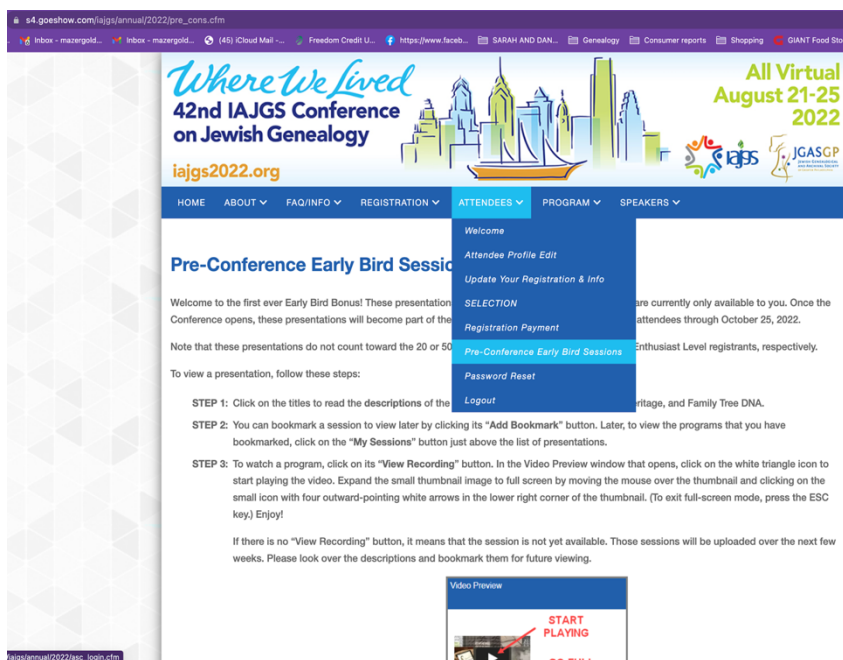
s4.goeshow.com/iajgs/annual/2022/pre_cons.cfm

Inbox - mazergold... Inbox - mazergold... (45) iCloud Mail -... Freedom Credit U... https://www.faceb... SARAH AND DAN... Genealogy Consumer reports Shopping GIANT Food Sto

Where We Lived
42nd IAJGS Conference on Jewish Genealogy
iajgs2022.org

All Virtual
August 21-25
2022

iajgs JGASGP

HOME ABOUT FAQ/INFO REGISTRATION ATTENDEES PROGRAM SPEAKERS

Welcome
Attendee Profile Edit
Update Your Registration & Info
SELECTION
Registration Payment
Pre-Conference Early Bird Sessions
Password Reset
Logout

Pre-Conference Early Bird Sessio

Welcome to the first ever Early Bird Bonus! These presentation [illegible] are currently only available to you. Once the Conference opens, these presentations will become part of the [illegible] attendees through October 25, 2022.

Note that these presentations do not count toward the 20 or 50 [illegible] Enthusiast Level registrants, respectively.

To view a presentation, follow these steps:

STEP 1: Click on the titles to read the descriptions of the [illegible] eritage, and Family Tree DNA.

STEP 2: You can bookmark a session to view later by clicking its "Add Bookmark" button. Later, to view the programs that you have bookmarked, click on the "My Sessions" button just above the list of presentations.

STEP 3: To watch a program, click on its "View Recording" button. In the Video Preview window that opens, click on the white triangle icon to start playing the video. Expand the small thumbnail image to full screen by moving the mouse over the thumbnail and clicking on the small icon with four outward-pointing white arrows in the lower right corner of the thumbnail. (To exit full-screen mode, press the ESC key.) Enjoy!

If there is no "View Recording" button, it means that the session is not yet available. Those sessions will be uploaded over the next few weeks. Please look over the descriptions and bookmark them for future viewing.

Video Preview

START PLAYING

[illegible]

iajgs/annual/2022/asc_login.cfm